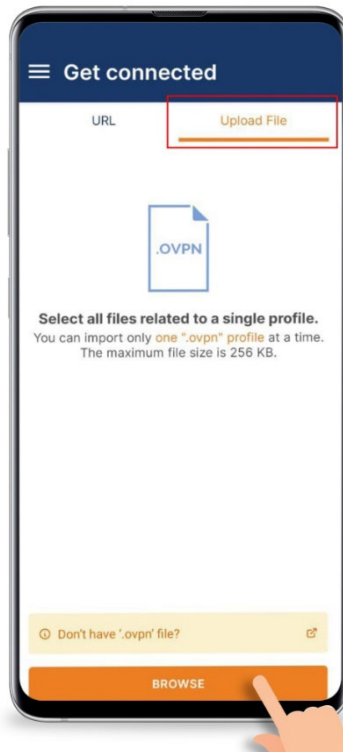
Get connected

URL

Upload File

.OVPN

Select all files related to a single profile.

You can import only one ".ovpn" profile at a time. The maximum file size is 256 KB.

Don't have '.ovpn' file?

BROWSE